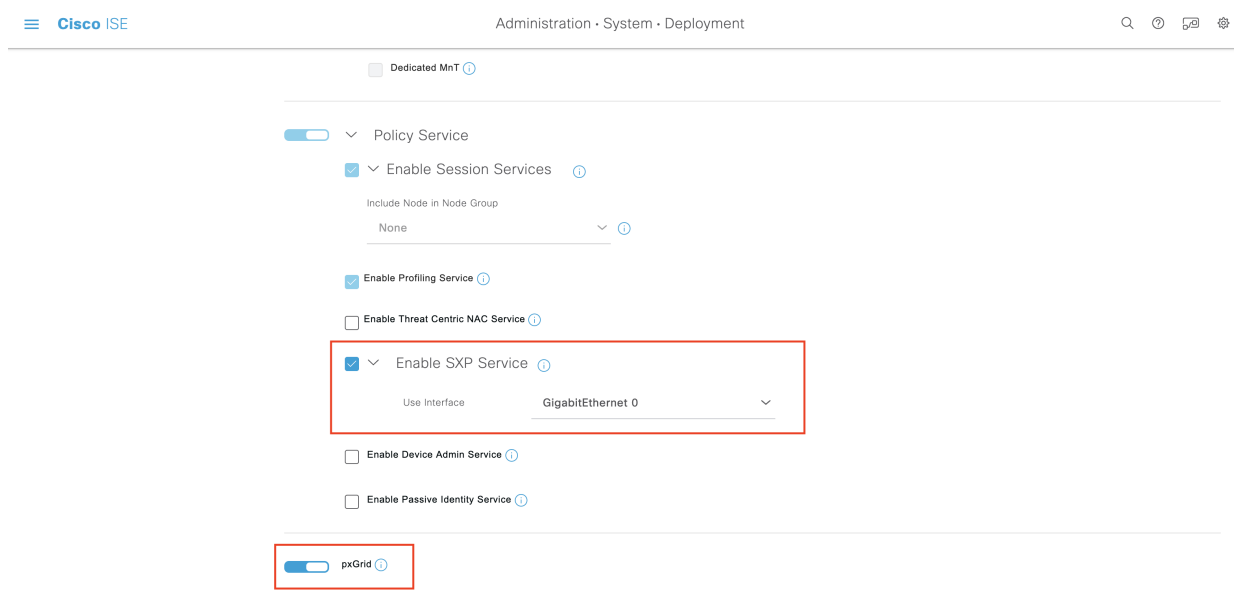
Cisco ISE

Administration · System · Deployment

Dedicated MnT

Policy Service

Enable Session Services

Include Node in Node Group

None

Enable Profiling Service

Enable Threat Centric NAC Service

Enable SXP Service

Use Interface

GigabitEthernet 0

Enable Device Admin Service

Enable Passive Identity Service

pxGrid